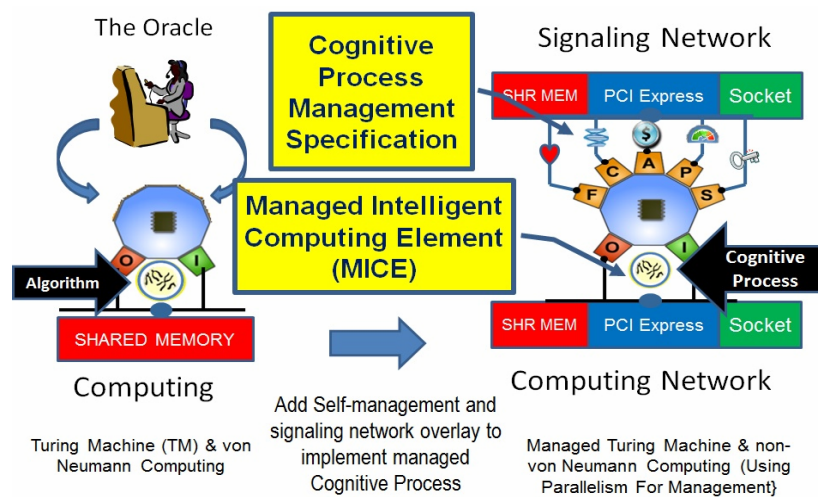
The Oracle

Cognitive Process Management Specification

Signaling Network

SHR MEM

PCI Express

Socket

Managed Intelligent Computing Element (MICE)

F

C

A

P

S

O

I

O

I

Algorithm

Cognitive Process

SHARED MEMORY

SHR MEM

PCI Express

Socket

Computing

Computing Network

Add Self-management and signaling network overlay to implement managed Cognitive Process

Turing Machine (TM) & von Neumann Computing

Managed Turing Machine & non-von Neumann Computing (Using Parallelism For Management}